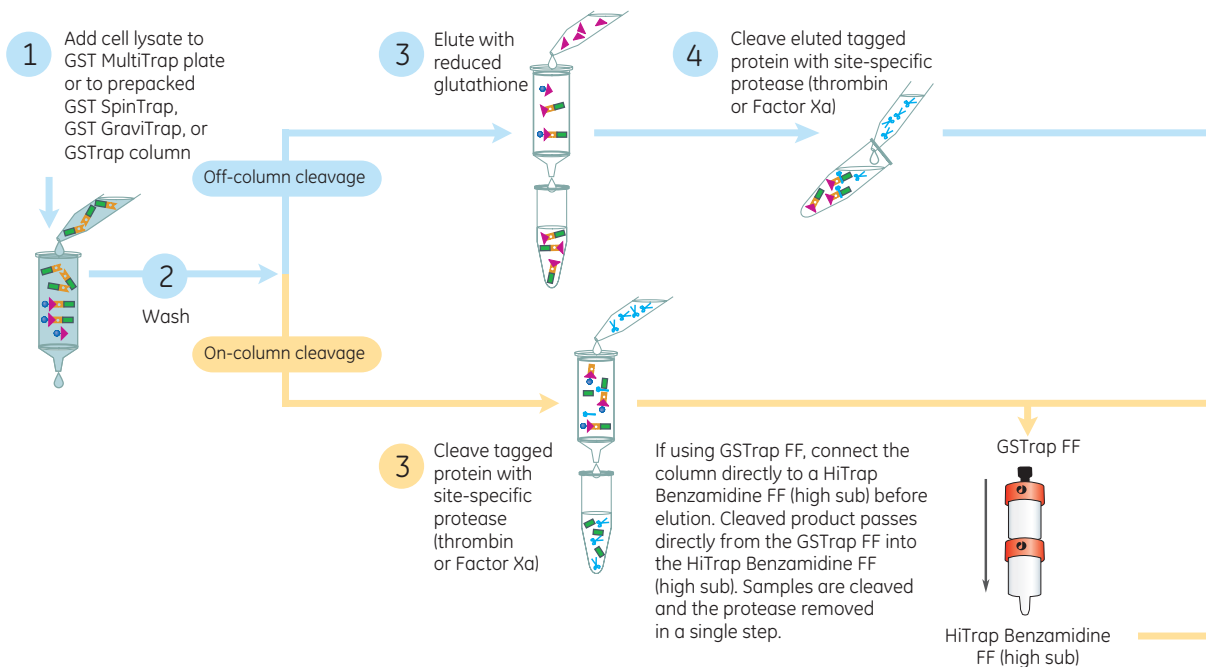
1 Add cell lysate to GST MultiTrap plate or to prepacked GST SpinTrap, GST GraviTrap, or GSTrap column

2 Wash

Off-column cleavage

On-column cleavage

3 Elute with reduced glutathione

4 Cleave eluted tagged protein with site-specific protease (thrombin or Factor Xa)

3 Cleave tagged protein with site-specific protease (thrombin or Factor Xa)

If using GSTrap FF, connect the column directly to a HiTrap Benzamidine FF (high sub) before elution. Cleaved product passes directly from the GSTrap FF into the HiTrap Benzamidine FF (high sub). Samples are cleaved and the protease removed in a single step.

GSTrap FF

HiTrap Benzamidine FF (high sub)